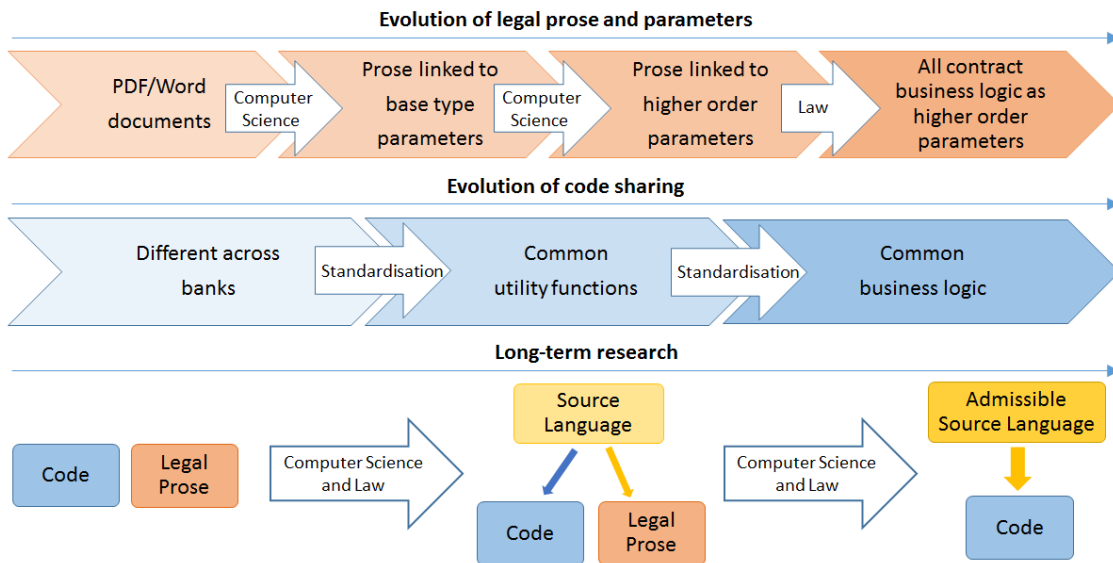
Evolution of legal prose and parameters

PDF/Word documents

Computer Science

Prose linked to base type parameters

Computer Science

Prose linked to higher order parameters

Law

All contract business logic as higher order parameters

Evolution of code sharing

Different across banks

Standardisation

Common utility functions

Standardisation

Common business logic

Long-term research

Code

Legal Prose

Computer Science and Law

Source Language

Code

Legal Prose

Computer Science and Law

Admissible Source Language

Code